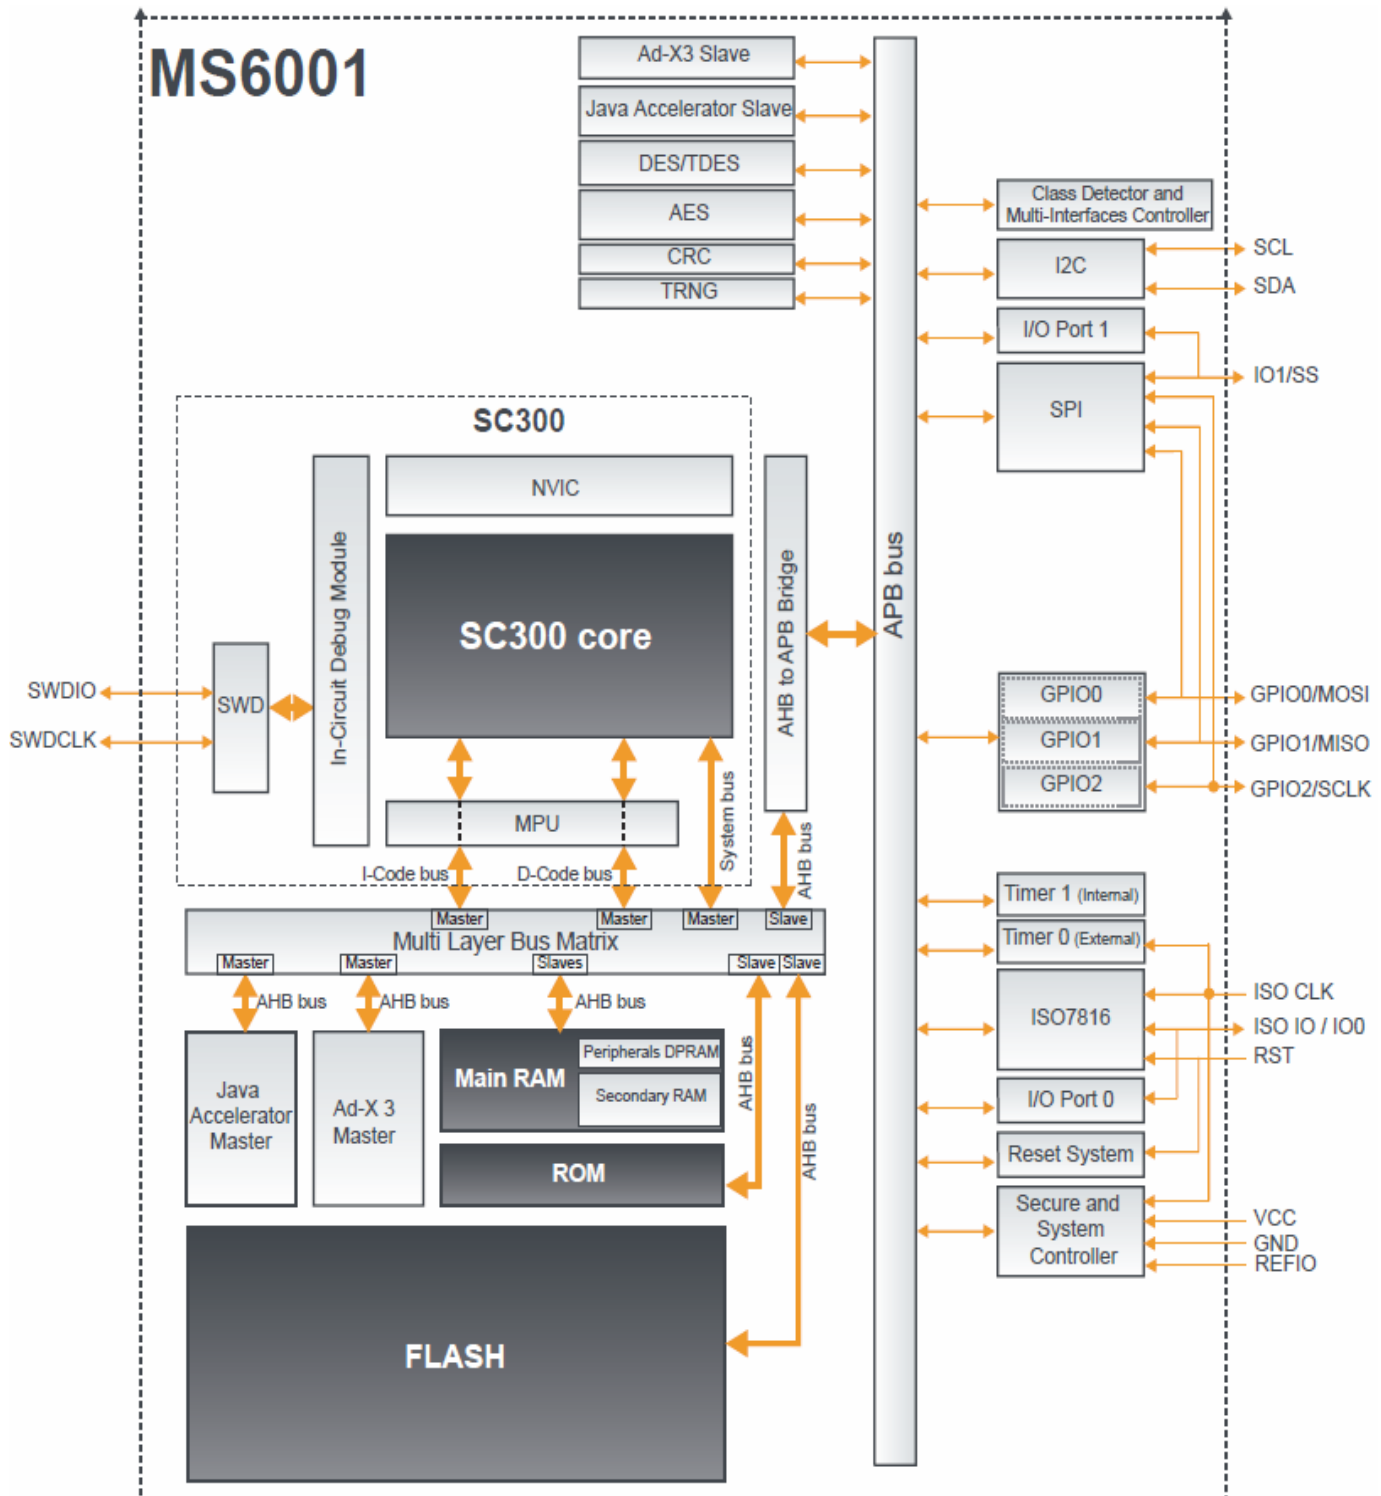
MS6001

Ad-X3 Slave
Java Accelerator Slave
DES/TDES
AES
CRC
TRNG

APB bus

Class Detector and Multi-Interfaces Controller
I2C
SCL
SDA
I/O Port 1
IO1/SS
SPI

SC300
NVIC
SC300 core
In-Circuit Debug Module
AHB to APB Bridge
SWD
SWDIO
SWDCLK
MPU
System bus
AHB bus
I-Code bus
D-Code bus

GPIO0
GPIO1
GPIO2
GPIO0/MOSI
GPIO1/MISO
GPIO2/SCLK

Master
Master
Master
Slave
Multi Layer Bus Matrix
Master
Master
Slaves
Slave
Slave
AHB bus
AHB bus
AHB bus

Java Accelerator Master
Ad-X 3 Master
Main RAM
Peripherals DPRAM
Secondary RAM
ROM
AHB bus
AHB bus
FLASH

Timer 1 (Internal)
Timer 0 (External)
ISO7816
ISO CLK
ISO IO / IO0
RST
I/O Port 0
Reset System
Secure and System Controller
VCC
GND
REFIO